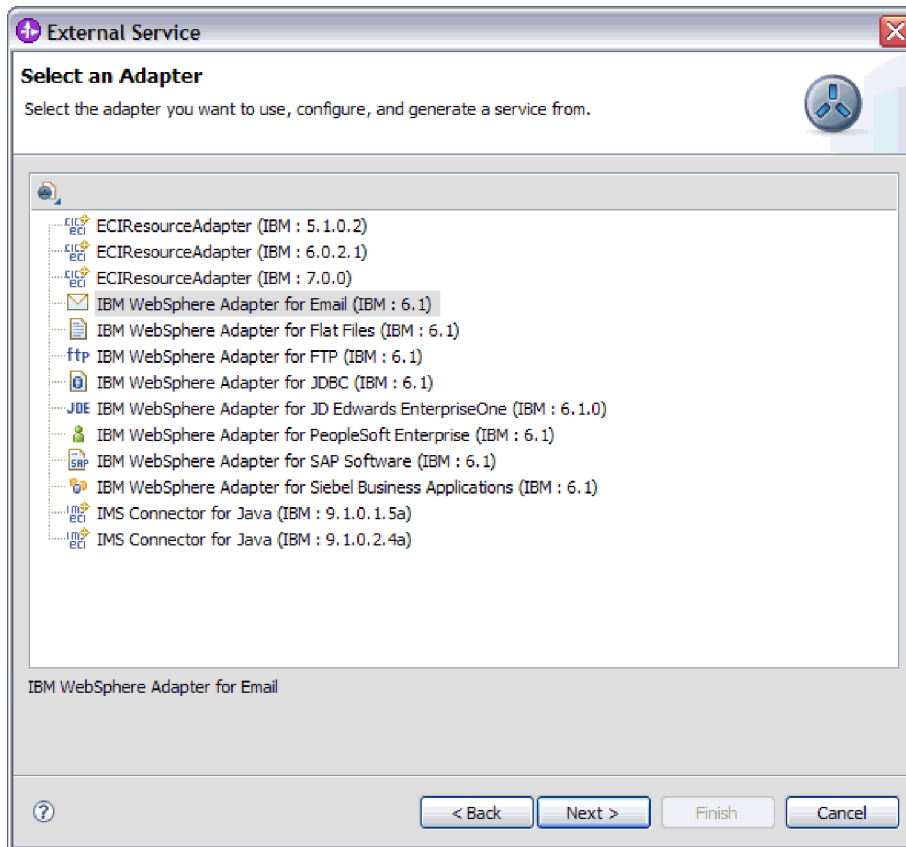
External Service

Select an Adapter

Select the adapter you want to use, configure, and generate a service from.

ECIResourceAdapter (IBM : 5.1.0.2)
ECIResourceAdapter (IBM : 6.0.2.1)
ECIResourceAdapter (IBM : 7.0.0)
IBM WebSphere Adapter for Email (IBM : 6.1)
IBM WebSphere Adapter for Flat Files (IBM : 6.1)
ftp IBM WebSphere Adapter for FTP (IBM : 6.1)
IBM WebSphere Adapter for JDBC (IBM : 6.1)
JDE IBM WebSphere Adapter for JD Edwards EnterpriseOne (IBM : 6.1.0)
IBM WebSphere Adapter for PeopleSoft Enterprise (IBM : 6.1)
IBM WebSphere Adapter for SAP Software (IBM : 6.1)
IBM WebSphere Adapter for Siebel Business Applications (IBM : 6.1)
IMS Connector for Java (IBM : 9.1.0.1.5a)
IMS Connector for Java (IBM : 9.1.0.2.4a)

IBM WebSphere Adapter for Email

< Back
Next >
Finish
Cancel